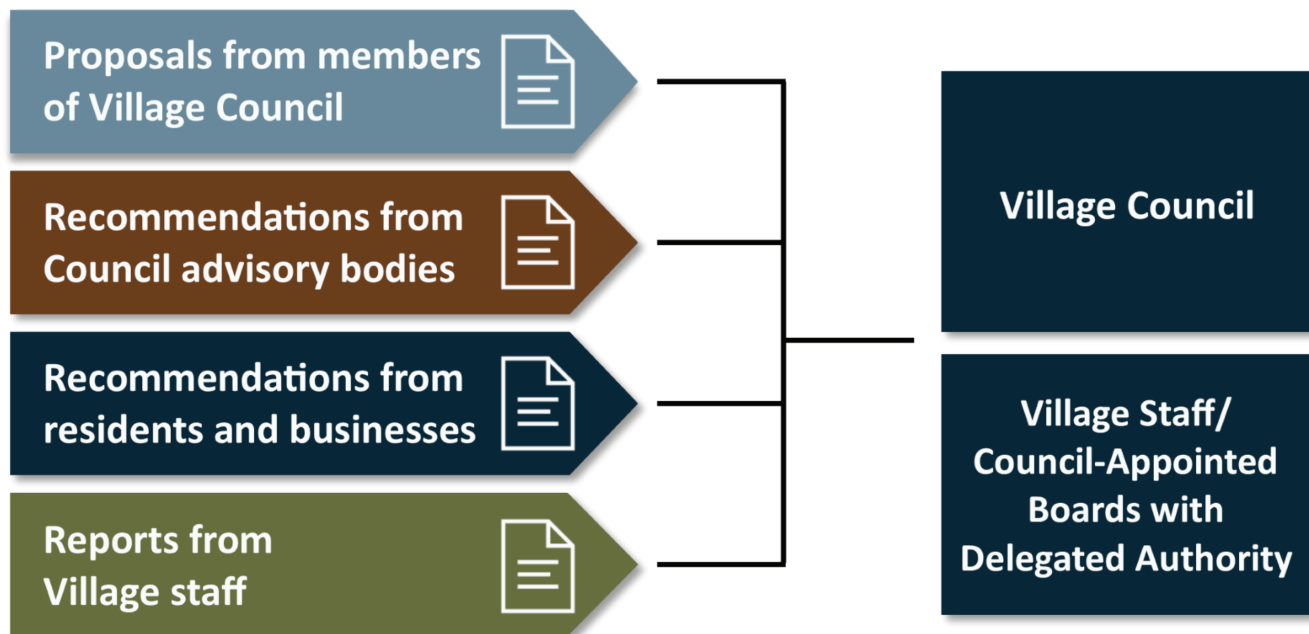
Proposals from members of Village Council

Recommendations from Council advisory bodies

Recommendations from residents and businesses

Reports from Village staff

Village Council

Village Staff/ Council-Appointed Boards with Delegated Authority